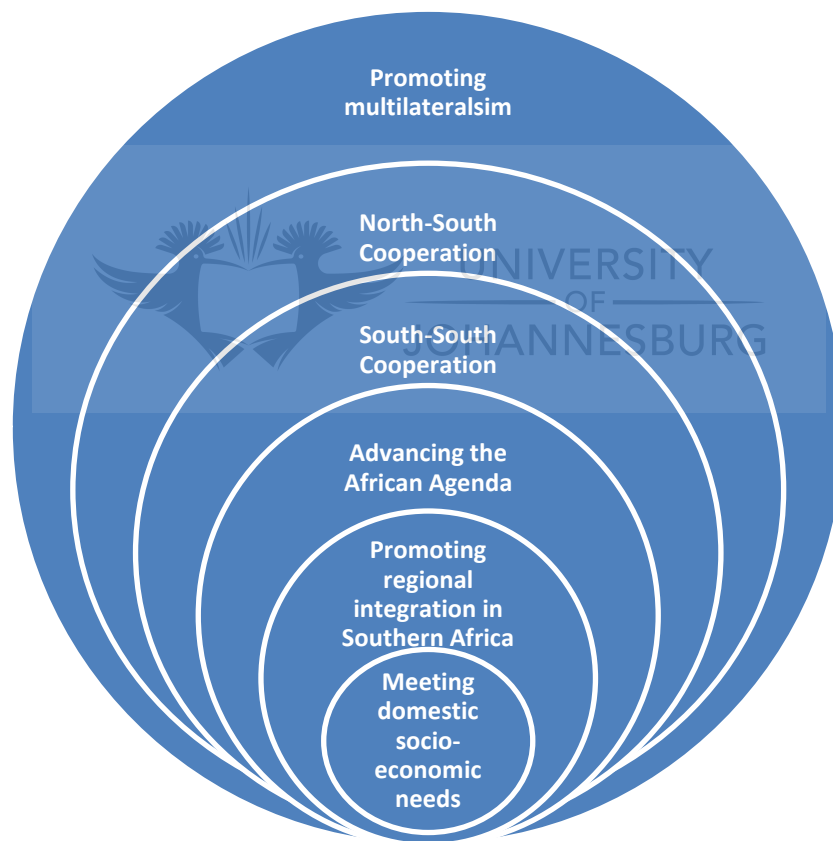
Promoting multilateralsim

North-South Cooperation

UNIVERSITY OF JOHANNESBURG

South-South Cooperation

Advancing the African Agenda

Promoting regional integration in Southern Africa

Meeting domestic socio-economic needs